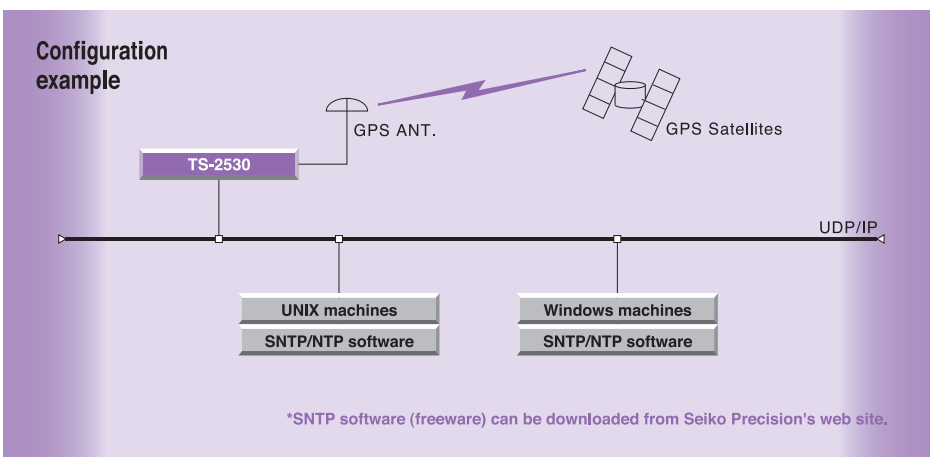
Configuration example

GPS ANT.

GPS Satellites

TS-2530

UDP/IP

UNIX machines
SNTP/NTP software

Windows machines
SNTP/NTP software

*SNTP software (freeware) can be downloaded from Seiko Precision's web site.